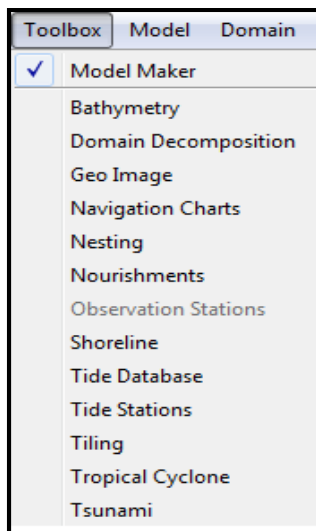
Toolbox Model Domain

✓ Model Maker

Bathymetry

Domain Decomposition

Geo Image

Navigation Charts

Nesting

Nourishments

Observation Stations

Shoreline

Tide Database

Tide Stations

Tiling

Tropical Cyclone

Tsunami